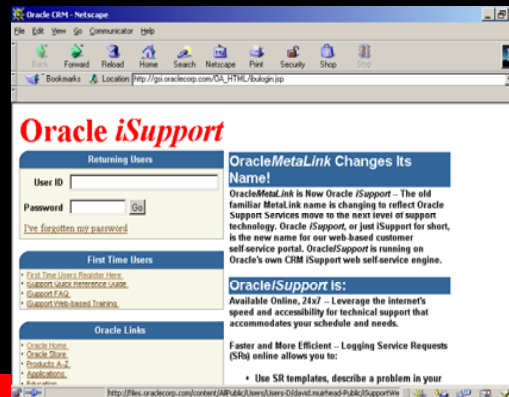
Oracle CRM - Netscape

File Edit View Go Communicator Help

Back Forward Reload Home Search Netscape Print Security Shop Stop

Bookmarks Location: http://gsi.oraclecorp.com/OA_HTML/ibulogin.jsp

Oracle iSupport

Returning Users

User ID

Password

Go

I've forgotten my password

First Time Users

First Time Users Register Here

Support Quick Reference Guide

Support FAQ

Support Web-based Training

Oracle Links

Oracle Home

Oracle Store

Products A-Z

Applications

Education

OracleMetaLink Changes Its Name!

OracleMetaLink is Now Oracle iSupport – The old familiar MetaLink name is changing to reflect Oracle Support Services move to the next level of support technology. Oracle iSupport, or just iSupport for short, is the new name for our web-based customer self-service portal. OracleiSupport is running on Oracle's own CRM iSupport web self-service engine.

OracleiSupport is:

Available Online, 24x7 – Leverage the internet's speed and accessibility for technical support that accommodates your schedule and needs.

Faster and More Efficient – Logging Service Requests (SRs) online allows you to:

• Use SR templates, describe a problem in your

http://files.oraclecorp.com/content/AllPublic/Users/Users-D/david.muirhead-Public/iSupportWe